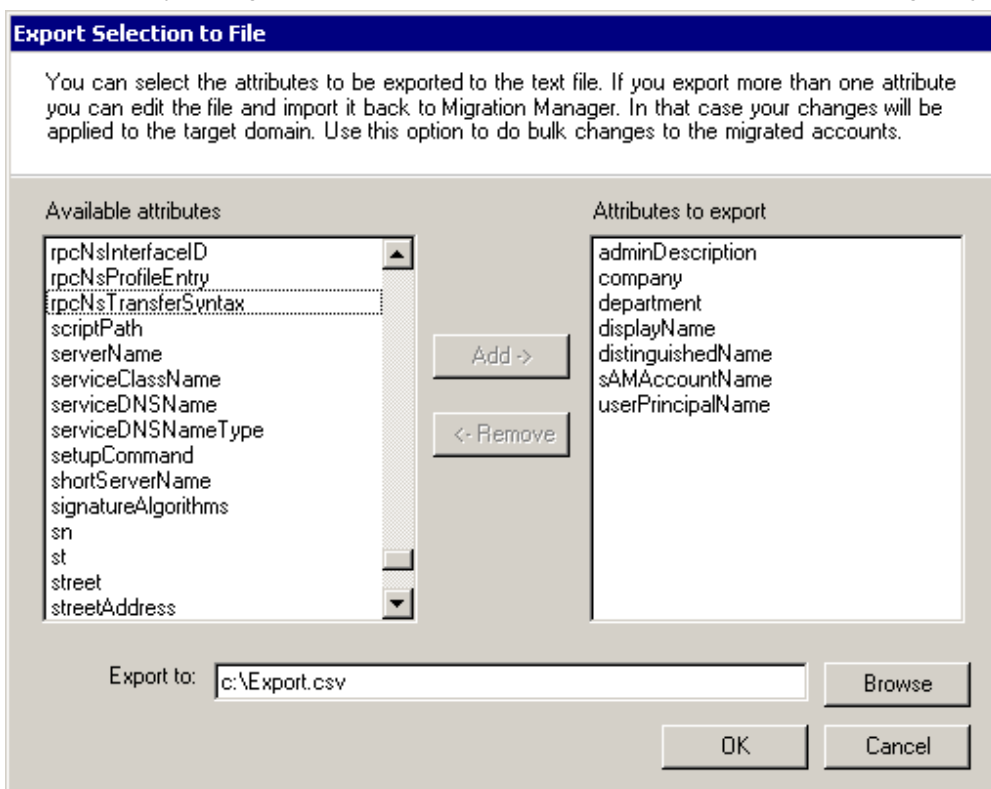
Export Selection to File

You can select the attributes to be exported to the text file. If you export more than one attribute you can edit the file and import it back to Migration Manager. In that case your changes will be applied to the target domain. Use this option to do bulk changes to the migrated accounts.

Available attributes

rpcNsInterfaceID
rpcNsProfileEntry
rpcNsTransferSyntax
scriptPath
serverName
serviceClassName
serviceDNSName
serviceDNSNameType
setupCommand
shortServerName
signatureAlgorithms
sn
st
street
streetAddress

Add ->

<- Remove

Attributes to export

adminDescription
company
department
displayName
distinguishedName
sAMAccountName
userPrincipalName

Export to: c:\Export.csv

Browse

OK

Cancel